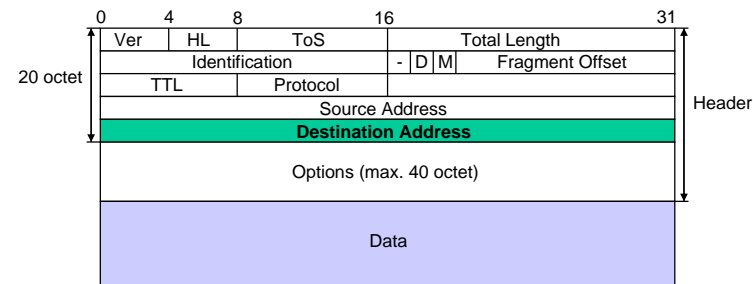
| 0 | 4 | 8 | 16 | 31 |
|---|---|---|---|---|

| Ver | HL | ToS | Total Length |
|---|---|---|---|
| Identification | | | - D M Fragment Offset |
| TTL | | Protocol | |
| Source Address | | | |
| **Destination Address** | | | |
| Options (max. 40 octet) | | | |
| Data | | | |

20 octet

Header